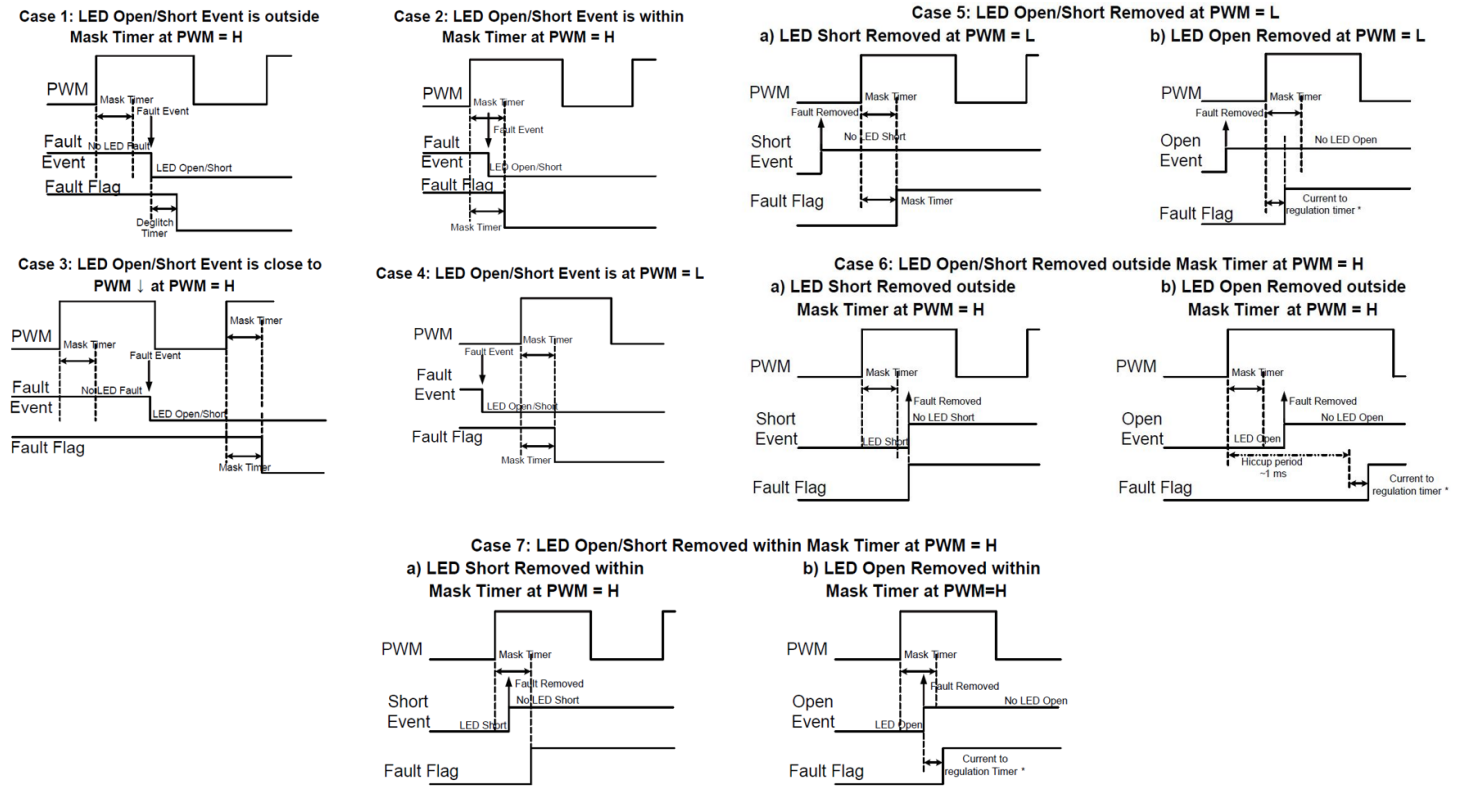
Case 1: LED Open/Short Event is outside Mask Timer at PWM = H

PWM
Mask Timer
Fault Event
Fault Event
No LED Fault
LED Open/Short
Fault Flag
Deglitch Timer

Case 2: LED Open/Short Event is within Mask Timer at PWM = H

PWM
Mask Timer
Fault Event
Fault Event
LED Open/Short
Fault Flag
Mask Timer

Case 5: LED Open/Short Removed at PWM = L

a) LED Short Removed at PWM = L

PWM
Fault Removed
Mask Timer
No LED Short
Short Event
Fault Flag
Mask Timer

b) LED Open Removed at PWM = L

PWM
Fault Removed
Mask Timer
Open Event
No LED Open
Fault Flag
Current to regulation timer *

Case 3: LED Open/Short Event is close to PWM ↓ at PWM = H

PWM
Mask Timer
Mask Timer
Fault Event
Fault Event
No LED Fault
LED Open/Short
Fault Flag
Mask Timer

Case 4: LED Open/Short Event is at PWM = L

PWM
Mask Timer
Fault Event
Fault Event
LED Open/Short
Fault Flag
Mask Timer

Case 6: LED Open/Short Removed outside Mask Timer at PWM = H

a) LED Short Removed outside Mask Timer at PWM = H

PWM
Mask Timer
Fault Removed
No LED Short
Short Event
LED Short
Fault Flag

b) LED Open Removed outside Mask Timer at PWM = H

PWM
Mask Timer
Fault Removed
No LED Open
Open Event
LED Open
Hiccup period ~1 ms
Fault Flag
Current to regulation timer *

Case 7: LED Open/Short Removed within Mask Timer at PWM = H

a) LED Short Removed within Mask Timer at PWM = H

PWM
Mask Timer
Fault Removed
No LED Short
Short Event
LED Short
Fault Flag

b) LED Open Removed within Mask Timer at PWM=H

PWM
Mask Timer
Fault Removed
No LED Open
Open Event
LED Open
Fault Flag
Current to regulation Timer *